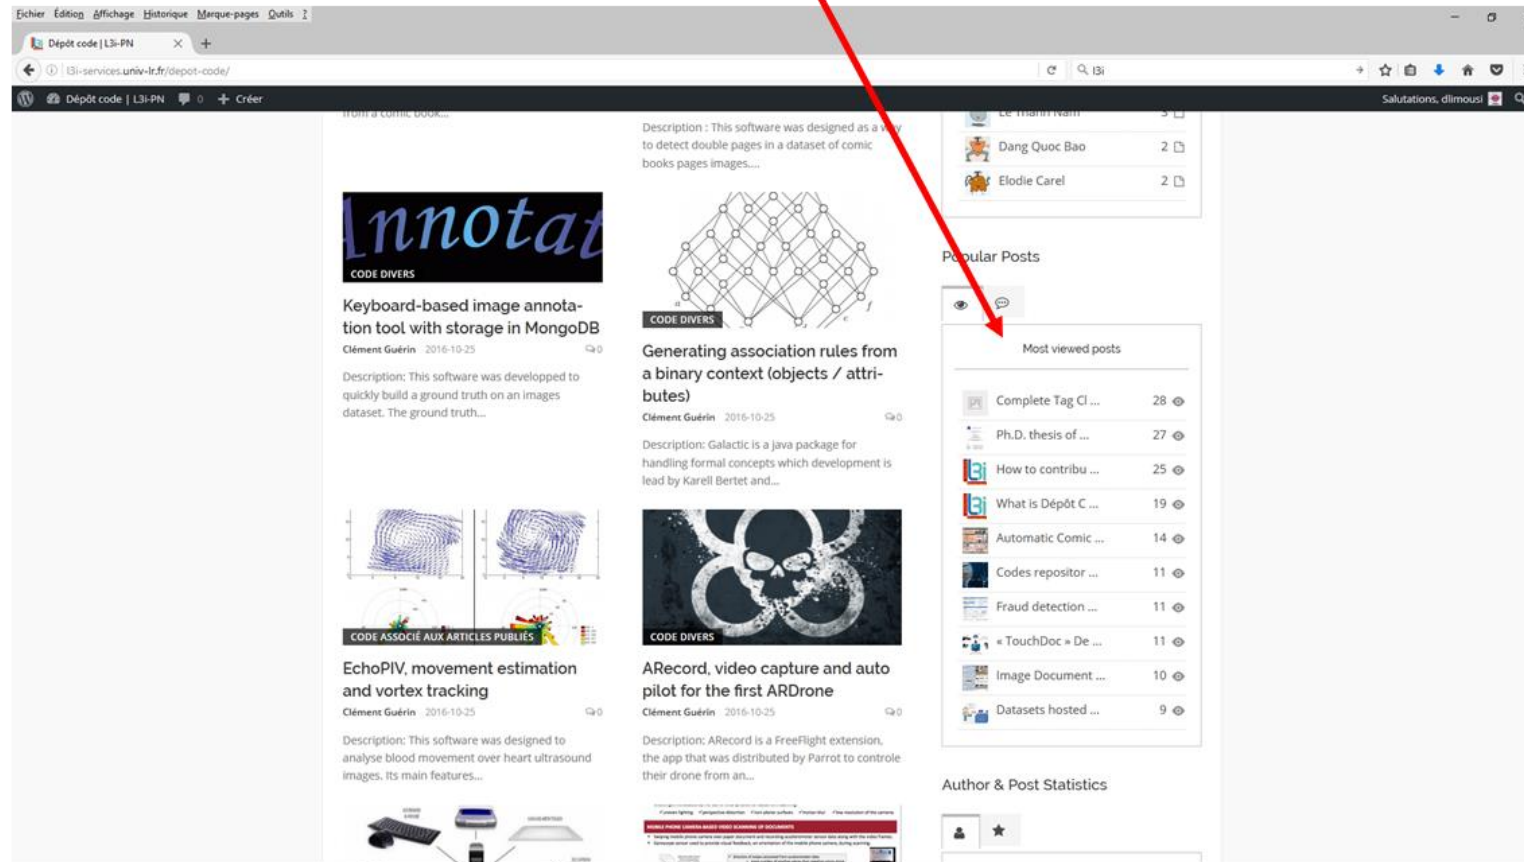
Fichier Édition Affichage Historique Marque-pages Outils ?

Dépôt code | L3i-PN

l3i-services.univ-lr.fr/depot-code/

l3i

Dépôt code | L3i-PN 0 Créer

Salutations, dlimousi

from a comic book....

Description : This software was designed as a way to detect double pages in a dataset of comic books pages images....

Le Thanh Nam 3
Dang Quoc Bao 2
Elodie Carel 2

Popular Posts

Most viewed posts

Annotat

CODE DIVERS

Keyboard-based image annotation tool with storage in MongoDB

Clément Guérin 2016-10-25 0

Description: This software was developped to quickly build a ground truth on an images dataset. The ground truth...

CODE DIVERS

Generating association rules from a binary context (objects / attributes)

Clément Guérin 2016-10-25 0

Description: Galactic is a java package for handling formal concepts which development is lead by Karell Bertet and...

| | |
|---|---|
| Complete Tag Cl ... | 28 |
| Ph.D. thesis of ... | 27 |
| How to contribu ... | 25 |
| What is Dépôt C ... | 19 |
| Automatic Comic ... | 14 |
| Codes repositor ... | 11 |
| Fraud detection ... | 11 |
| « TouchDoc » De ... | 11 |
| Image Document ... | 10 |
| Datasets hosted ... | 9 |

CODE ASSOCIÉ AUX ARTICLES PUBLIÉS

EchoPIV, movement estimation and vortex tracking

Clément Guérin 2016-10-25 0

Description: This software was designed to analyse blood movement over heart ultrasound images. Its main features...

CODE DIVERS

ARecord, video capture and auto pilot for the first ARDrone

Clément Guérin 2016-10-25 0

Description: ARecord is a FreeFlight extension, the app that was distributed by Parrot to controle their drone from an...

Author & Post Statistics